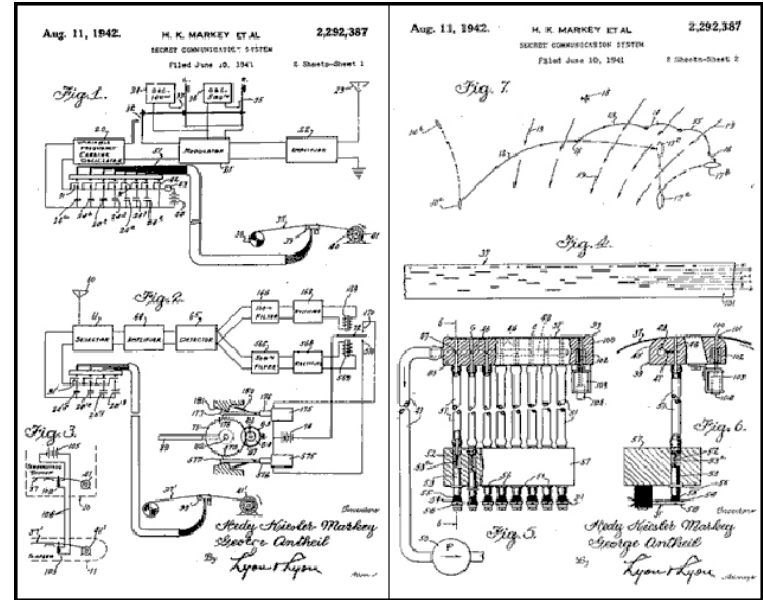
Aug. 11, 1942. H. K. MARKEY ET AL 2,292,387

SECRET COMMUNICATION SYSTEM

Filed June 10, 1941 2 Sheets-Sheet 1

Fig. 1.

VARIABLE FREQUENCY CARRIER OSCILLATOR

MODULATOR

AMPLIFIER

Fig. 2.

SELECTOR

AMPLIFIER

DETECTOR

FILTER

RECTIFIER

FILTER

RECTIFIER

Fig. 3.

Inventors

Hedy Kiesler Markey

George Antheil

By Lyon & Lyon

Attorneys

Aug. 11, 1942. H. K. MARKEY ET AL 2,292,387

SECRET COMMUNICATION SYSTEM

Filed June 10, 1941 2 Sheets-Sheet 2

Fig. 7.

Fig. 4.

Fig. 5.

Fig. 6.

Inventors

Hedy Kiesler Markey

George Antheil

By Lyon & Lyon

Attorneys